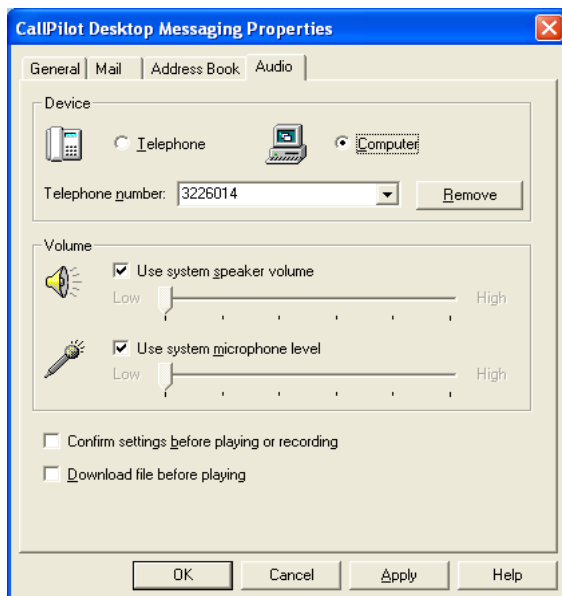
CallPilot Desktop Messaging Properties

General | Mail | Address Book | Audio

Device

Telephone

Computer

Telephone number: 3226014

Remove

Volume

Use system speaker volume

Low

High

Use system microphone level

Low

High

Confirm settings before playing or recording

Download file before playing

OK

Cancel

Apply

Help